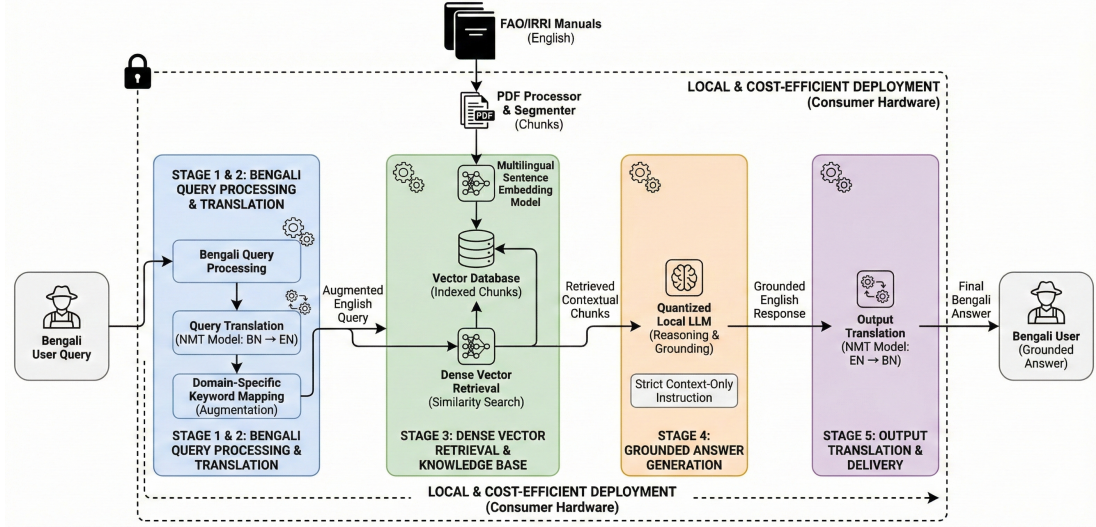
FAO/IRRI Manuals (English)

LOCAL & COST-EFFICIENT DEPLOYMENT (Consumer Hardware)

PDF Processor & Segmenter (Chunks)

STAGE 1 & 2: BENGALI QUERY PROCESSING & TRANSLATION

Bengali User Query

Bengali Query Processing

Query Translation (NMT Model: BN → EN)

Domain-Specific Keyword Mapping (Augmentation)

STAGE 1 & 2: BENGALI QUERY PROCESSING & TRANSLATION

Augmented English Query

Multilingual Sentence Embedding Model

Vector Database (Indexed Chunks)

Dense Vector Retrieval (Similarity Search)

STAGE 3: DENSE VECTOR RETRIEVAL & KNOWLEDGE BASE

Retrieved Contextual Chunks

Quantized Local LLM (Reasoning & Grounding)

Strict Context-Only Instruction

STAGE 4: GROUNDED ANSWER GENERATION

Grounded English Response

Output Translation (NMT Model: EN → BN)

STAGE 5: OUTPUT TRANSLATION & DELIVERY

Final Bengali Answer

Bengali User (Grounded Answer)

LOCAL & COST-EFFICIENT DEPLOYMENT (Consumer Hardware)